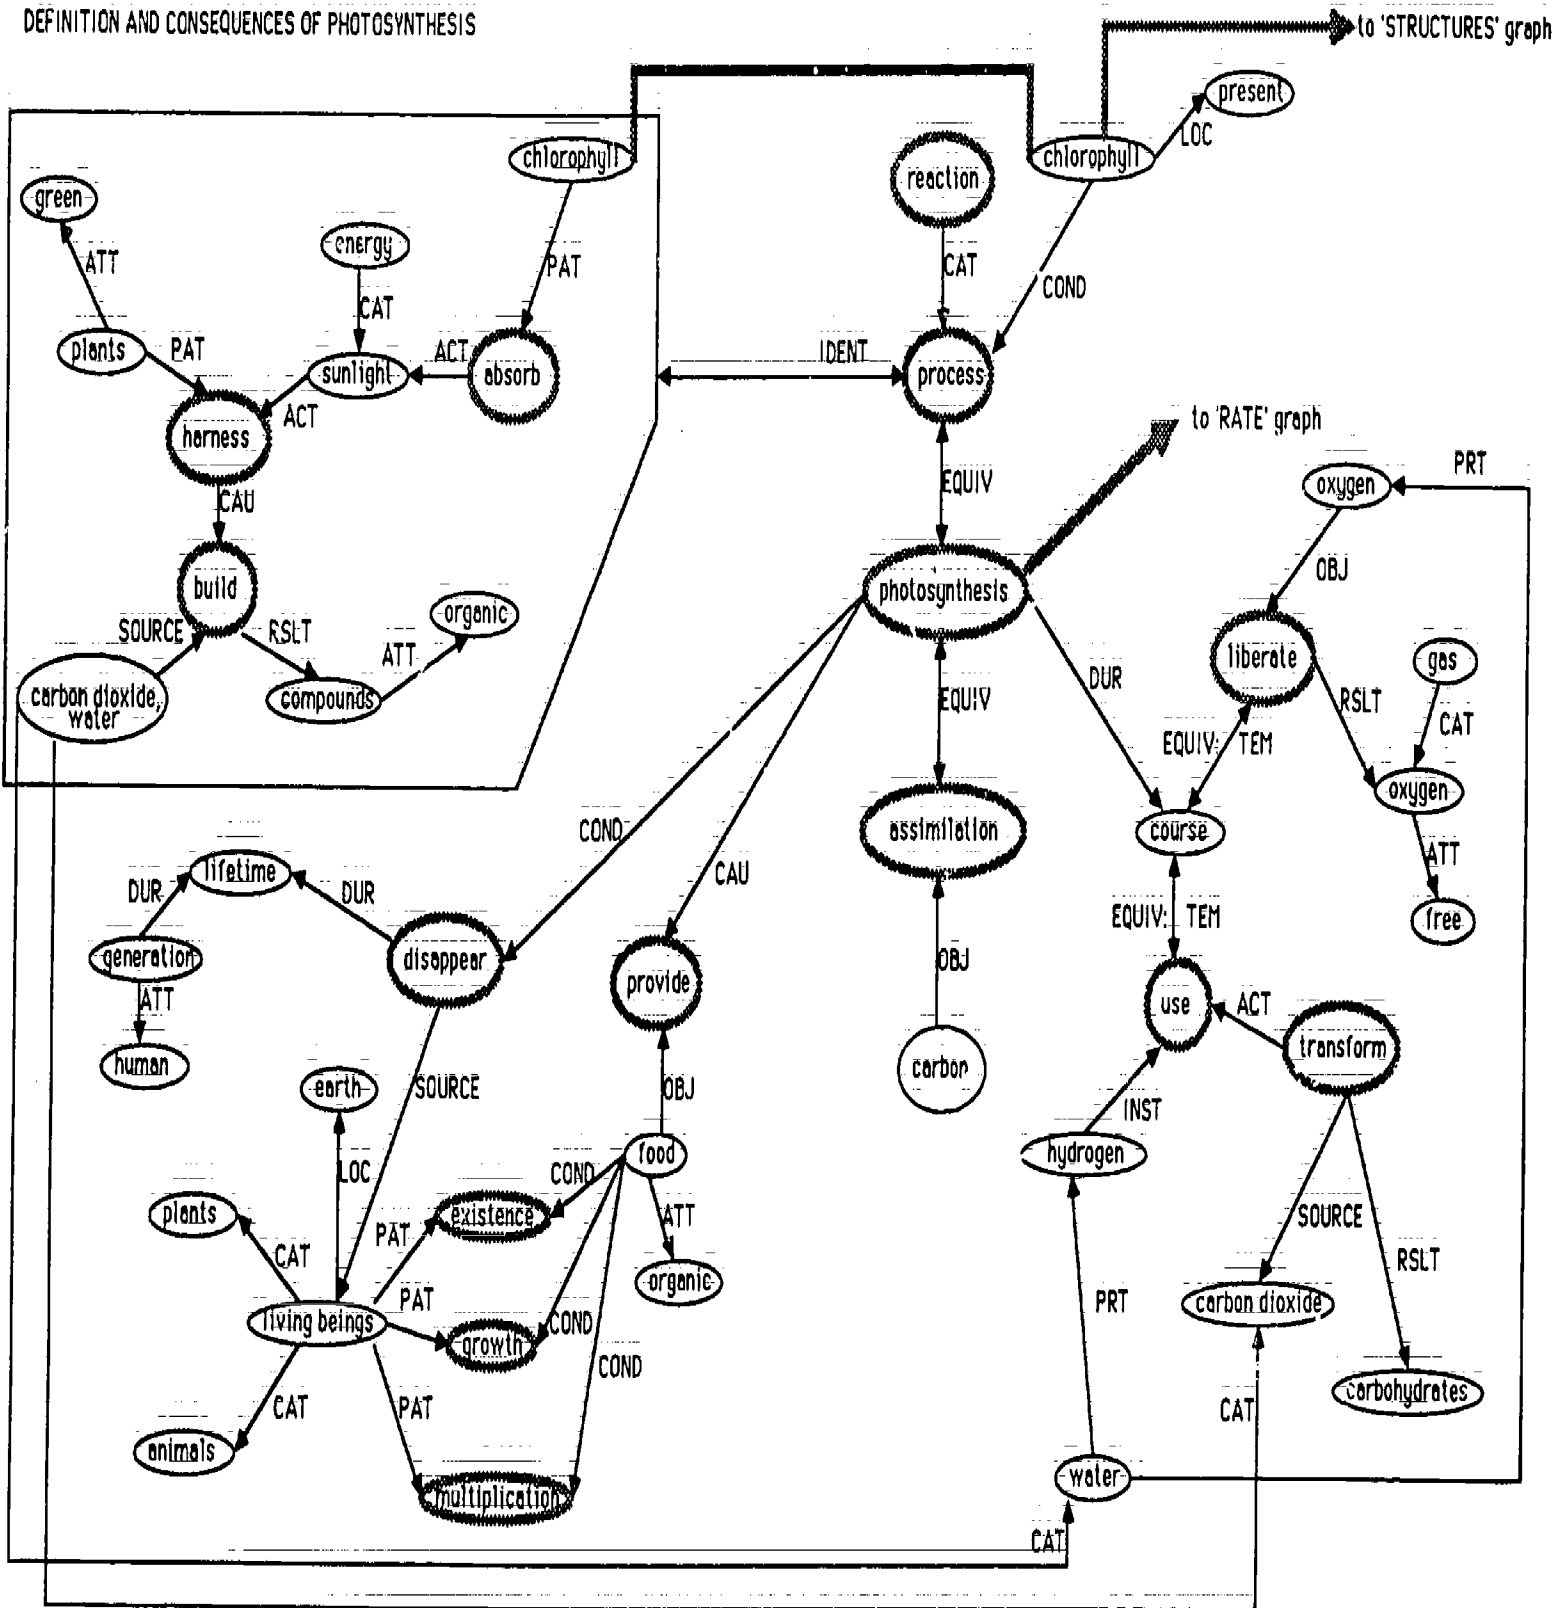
DEFINITION AND CONSEQUENCES OF PHOTOSYNTHESIS

to 'STRUCTURES' graph

present
LOC
chlorophyll
chlorophyll
green
ATT
energy
CAT
PAT
plants
PAT
sunlight
ACT
absorb
ACT
harness
CAU
build
SOURCE
RSLT
organic
ATT
compounds
carbon dioxide, water

reaction
CAT
COND
IDENT
process
EQUIV
to 'RATE' graph
photosynthesis
EQUIV
assimilation
OBJ
carbon
DUR

PRT
oxygen
OBJ
liberate
gas
RSLT
CAT
EQUIV: TEM
oxygen
ATT
free
course
EQUIV: TEM
use
ACT
transform
INST
hydrogen
PRT
SOURCE
RSLT
carbon dioxide
carbohydrates
CAT
water
CAT

COND
CAU
lifetime
DUR
DUR
generation
ATT
human
disappear
provide
SOURCE
OBJ
earth
LOC
food
COND
ATT
organic
plants
CAT
PAT
existence
PAT
living beings
growth
COND
COND
CAT
animals
PAT
multiplication